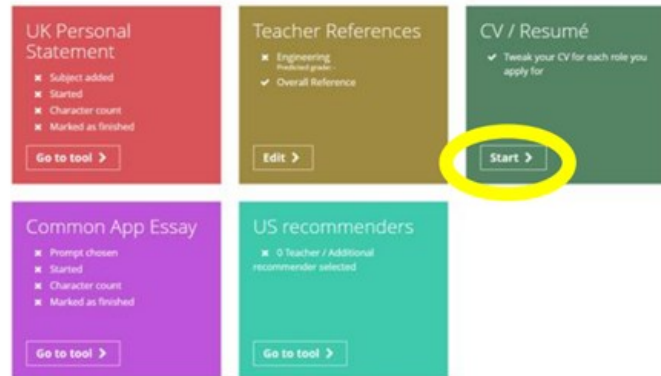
UK Personal Statement

✖ Subject added
✖ Started
✖ Character count
✖ Marked as finished

Go to tool >

Teacher References

✖ Engineering
Predicted grade: -
✔ Overall Reference

Edit >

CV / Resumé

✔ Tweak your CV for each role you apply for

Start >

Common App Essay

✖ Prompt chosen
✖ Started
✖ Character count
✖ Marked as finished

Go to tool >

US recommenders

✖ 0 Teacher / Additional recommender selected

Go to tool >